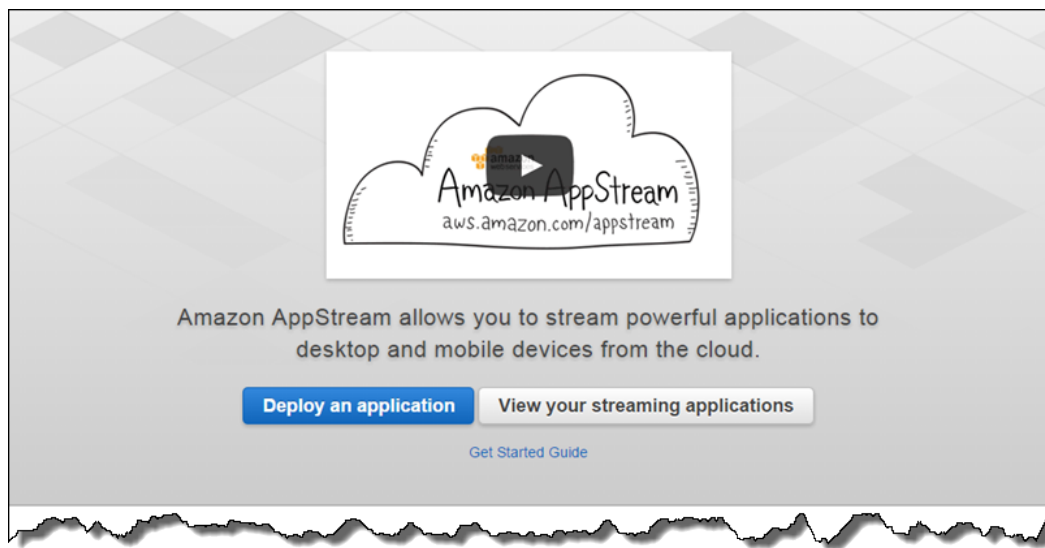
amazon web services

Amazon AppStream
aws.amazon.com/appstream

Amazon AppStream allows you to stream powerful applications to desktop and mobile devices from the cloud.

Deploy an application

View your streaming applications

Get Started Guide